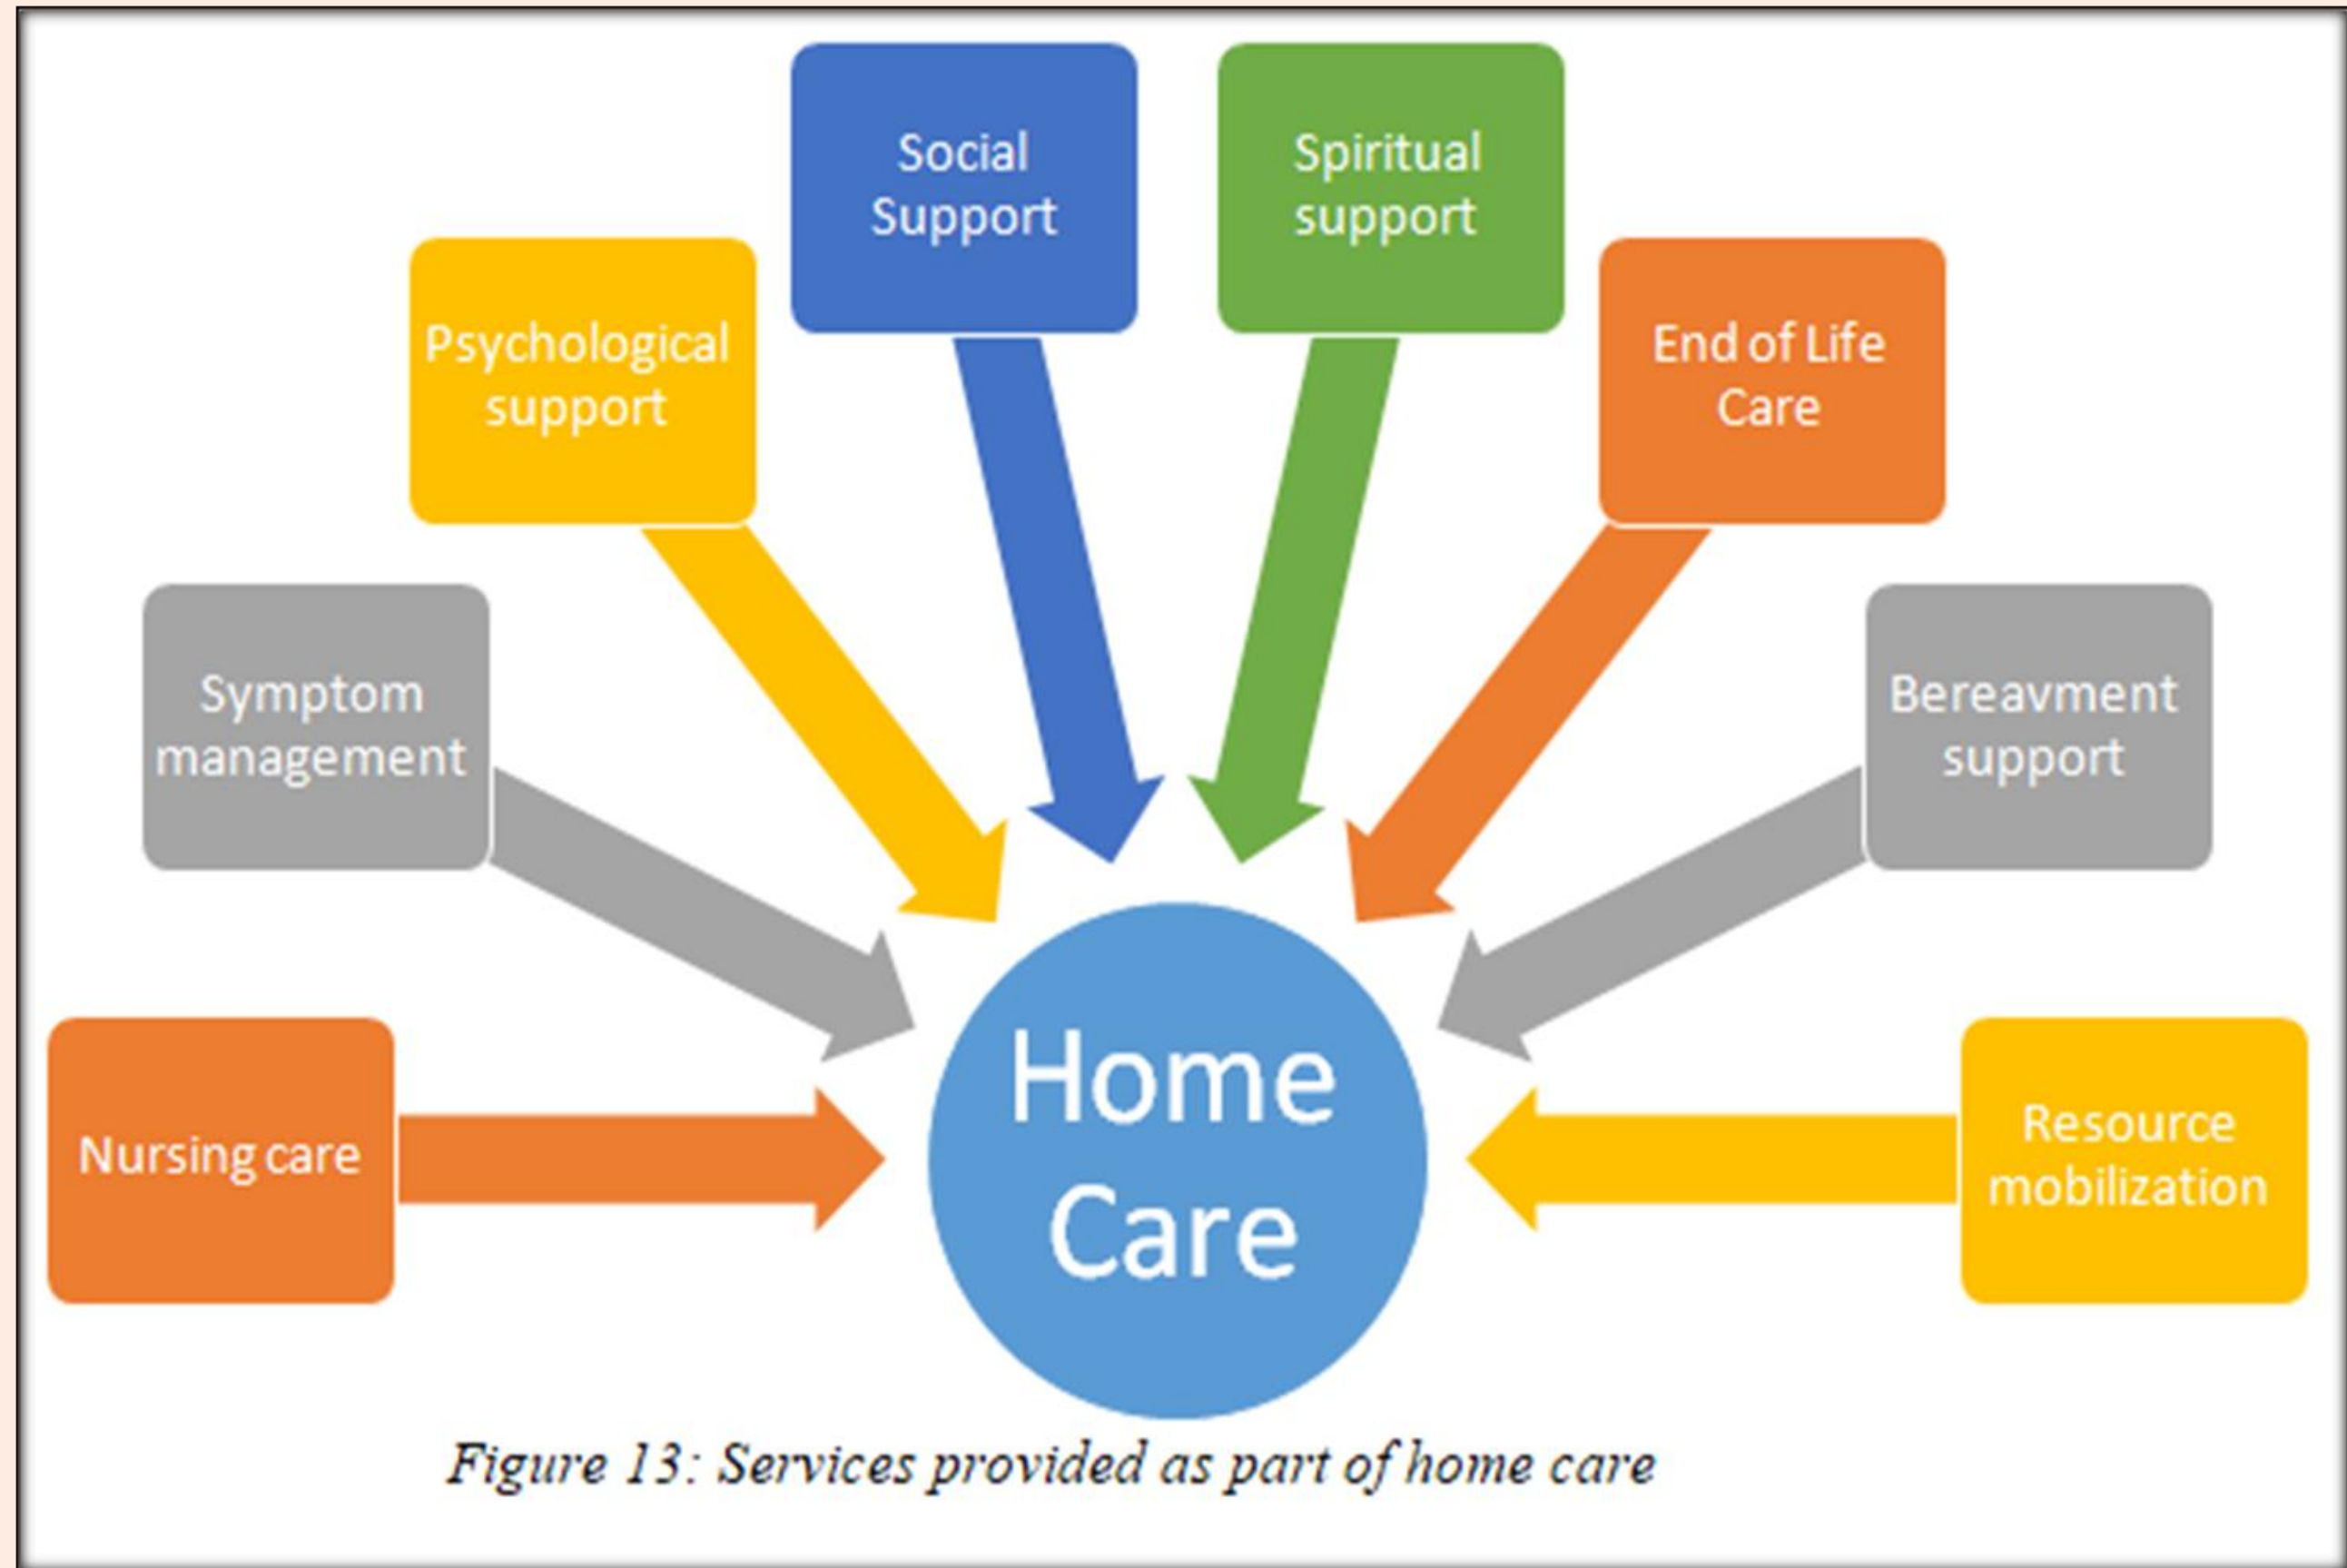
Social Support

Spiritual support

Psychological support

End of Life Care

Symptom management

Bereavment support

Nursing care

Home Care

Resource mobilization

Figure 13: Services provided as part of home care